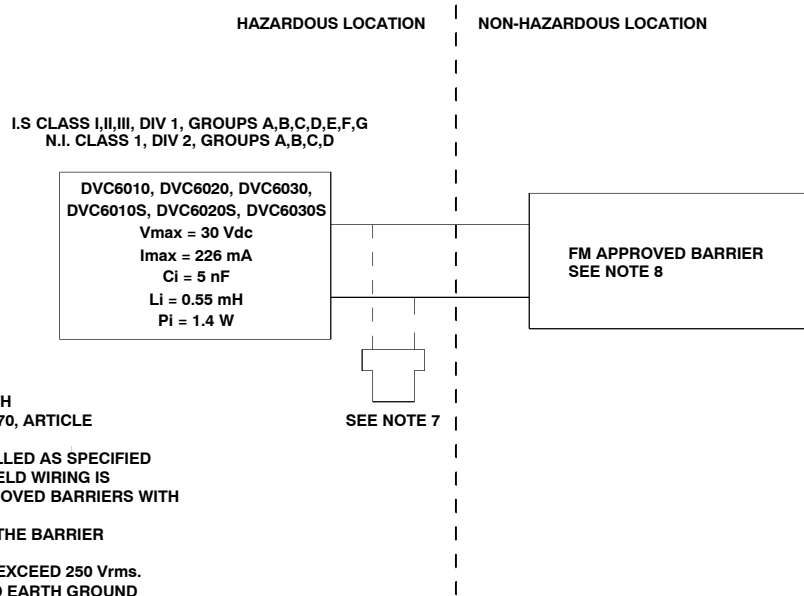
HAZARDOUS LOCATION

NON-HAZARDOUS LOCATION

I.S CLASS I,II,III, DIV 1, GROUPS A,B,C,D,E,F,G
N.I. CLASS 1, DIV 2, GROUPS A,B,C,D

DVC6010, DVC6020, DVC6030,
DVC6010S, DVC6020S, DVC6030S
Vmax = 30 Vdc
Imax = 226 mA
Ci = 5 nF
Li = 0.55 mH
Pi = 1.4 W

FM APPROVED BARRIER
SEE NOTE 8

SEE NOTE 7

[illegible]H
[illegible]70, ARTICLE

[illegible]LLED AS SPECIFIED
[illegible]ELD WIRING IS
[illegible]OVED BARRIERS WITH

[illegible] THE BARRIER

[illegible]EXCEED 250 Vrms.
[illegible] EARTH GROUND